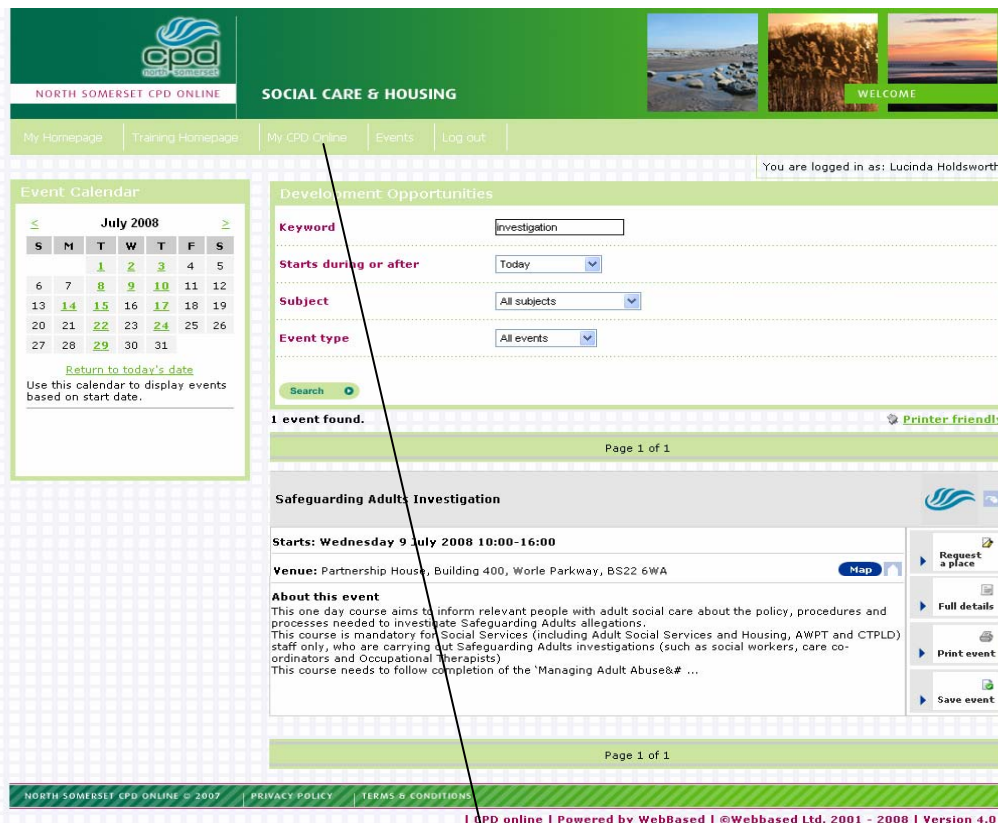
cpd north somerset

NORTH SOMERSET CPD ONLINE

SOCIAL CARE & HOUSING

WELCOME

My Homepage | Training Homepage | My CPD Online | Events | Log out

You are logged in as: Lucinda Holdsworth

Event Calendar

| < | | | July 2008 | | | > |
|---|---|---|---|---|---|---|
| S | M | T | W | T | F | S |
| | | 1 | 2 | 3 | 4 | 5 |
| 6 | 7 | 8 | 9 | 10 | 11 | 12 |
| 13 | 14 | 15 | 16 | 17 | 18 | 19 |
| 20 | 21 | 22 | 23 | 24 | 25 | 26 |
| 27 | 28 | 29 | 30 | 31 | | |

Return to today's date

Use this calendar to display events based on start date.

Development Opportunities

Keyword investigation

Starts during or after Today

Subject All subjects

Event type All events

Search

1 event found.

Printer friendly

Page 1 of 1

Safeguarding Adults Investigation

Starts: Wednesday 9 July 2008 10:00-16:00

Venue: Partnership House, Building 400, Worle Parkway, BS22 6WA

Map

About this event

This one day course aims to inform relevant people with adult social care about the policy, procedures and processes needed to investigate Safeguarding Adults allegations.

This course is mandatory for Social Services (including Adult Social Services and Housing, AWPT and CTPLD) staff only, who are carrying out Safeguarding Adults investigations (such as social workers, care co-ordinators and Occupational Therapists)

This course needs to follow completion of the 'Managing Adult Abuse&# ...

Request a place

Full details

Print event

Save event

Page 1 of 1

NORTH SOMERSET CPD ONLINE © 2007 | PRIVACY POLICY | TERMS & CONDITIONS

| CPD online | Powered by WebBased | ©Webbased Ltd. 2001 - 2008 | Version 4.0